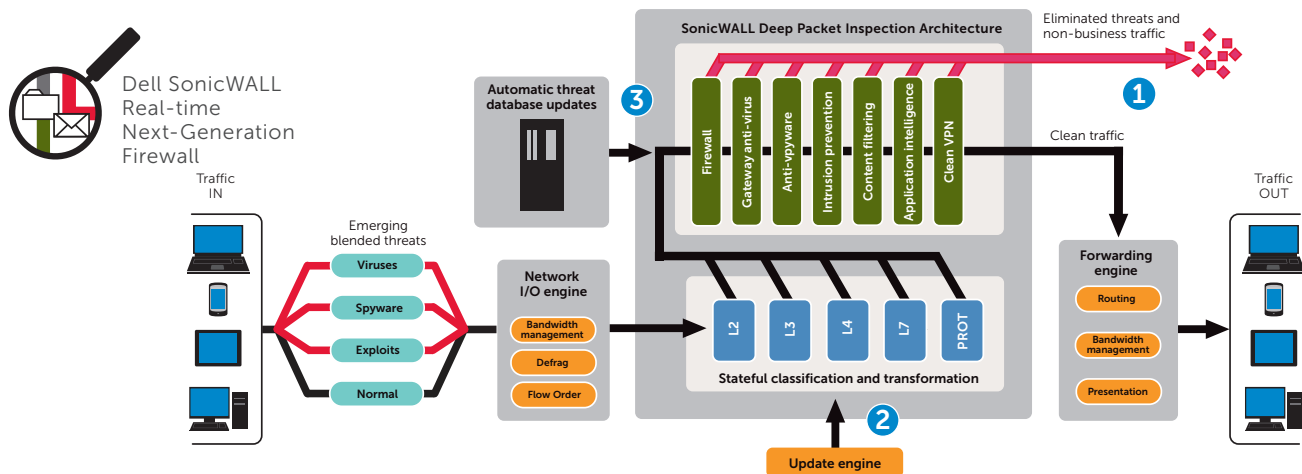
Dell SonicWALL
Real-time
Next-Generation
Firewall

SonicWALL Deep Packet Inspection Architecture

Eliminated threats and non-business traffic

1

Automatic threat database updates

3

Firewall
Gateway anti-virus
Anti-vpyware
Intrusion prevention
Content filtering
Application intelligence
Clean VPN

Clean traffic

Traffic IN

Emerging blended threats

Viruses
Spyware
Exploits
Normal

Network I/O engine

Bandwidth management
Defrag
Flow Order

L2
L3
L4
L7
PROT

Stateful classification and transformation

2

Update engine

Forwarding engine

Routing
Bandwidth management
Presentation

Traffic OUT